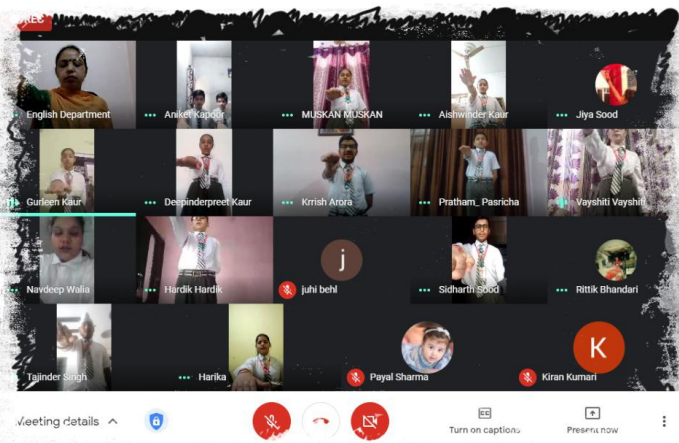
REC

English Department
Aniket Kapoor
MUSKAN MUSKAN
Aishwinder Kaur
Jiya Sood

Gurleen Kaur
Deepinderpreet Kaur
Krrish Arora
Pratham_ Pasricha
Vayshiti Vayshiti

Navdeep Walia
Hardik Hardik
j
juhi behl
Sidharth Sood
Rittik Bhandari

Tajinder Singh
Harika
Payal Sharma
K
Kiran Kumari

Meeting details
Turn on captions
Present now